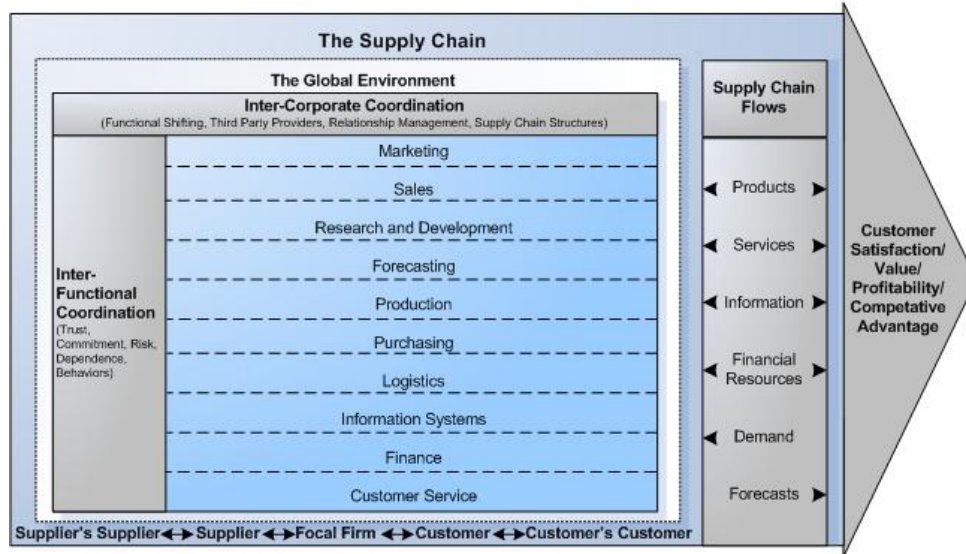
The Supply Chain

The Global Environment

Inter-Corporate Coordination
(Functional Shifting, Third Party Providers, Relationship Management, Supply Chain Structures)

Inter-Functional Coordination
(Trust, Commitment, Risk, Dependence, Behaviors)

Marketing
Sales
Research and Development
Forecasting
Production
Purchasing
Logistics
Information Systems
Finance
Customer Service

Supply Chain Flows

Products
Services
Information
Financial Resources
Demand
Forecasts

Customer Satisfaction/ Value/ Profitability/ Competative Advantage

Supplier's Supplier ↔ Supplier ↔ Focal Firm ↔ Customer ↔ Customer's Customer